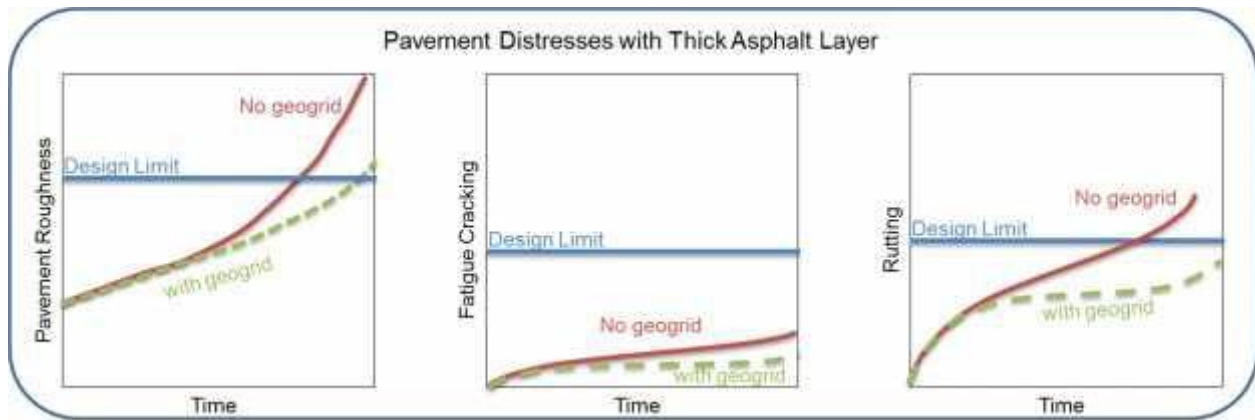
Pavement Distresses with Thick Asphalt Layer

Pavement Roughness
No geogrid
Design Limit
with geogrid
Time

Fatigue Cracking
Design Limit
No geogrid
with geogrid
Time

Rutting
No geogrid
Design Limit
with geogrid
Time